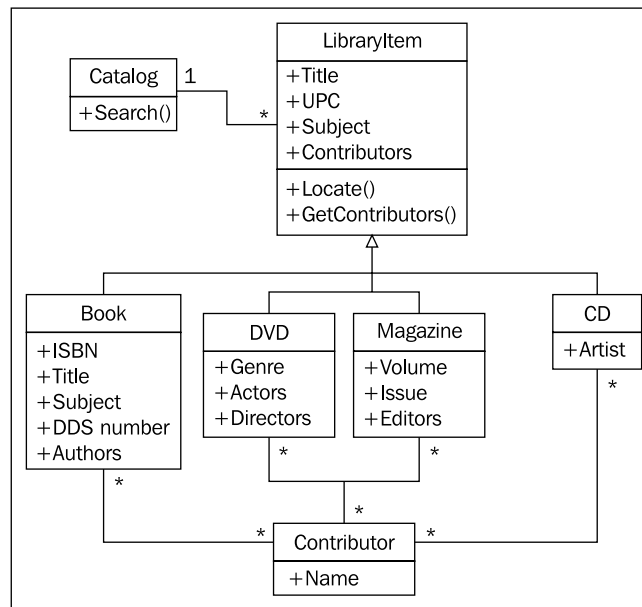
Catalog
+Search()

1

*

LibraryItem
+Title
+UPC
+Subject
+Contributors
+Locate()
+GetContributors()

Book
+ISBN
+Title
+Subject
+DDS number
+Authors

DVD
+Genre
+Actors
+Directors

Magazine
+Volume
+Issue
+Editors

CD
+Artist

*

*

*

*

*

*

*

Contributor
+Name